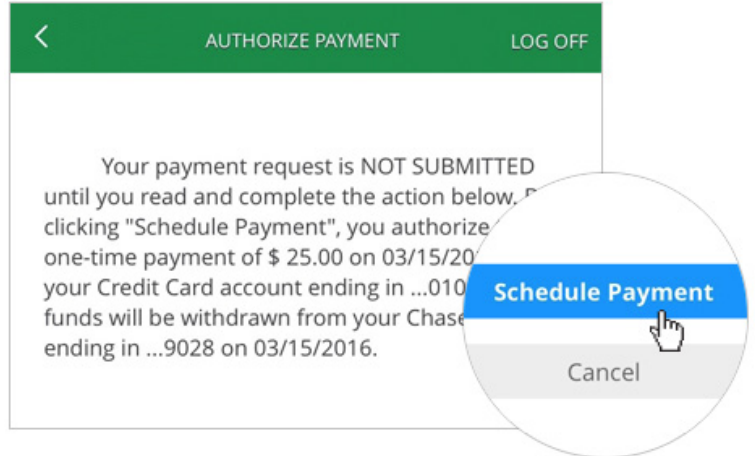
<

AUTHORIZE PAYMENT

LOG OFF

Your payment request is NOT SUBMITTED until you read and complete the action below. B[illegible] clicking "Schedule Payment", you authorize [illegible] one-time payment of $ 25.00 on 03/15/20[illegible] your Credit Card account ending in ...010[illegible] funds will be withdrawn from your Chase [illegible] ending in ...9028 on 03/15/2016.

Schedule Payment

Cancel